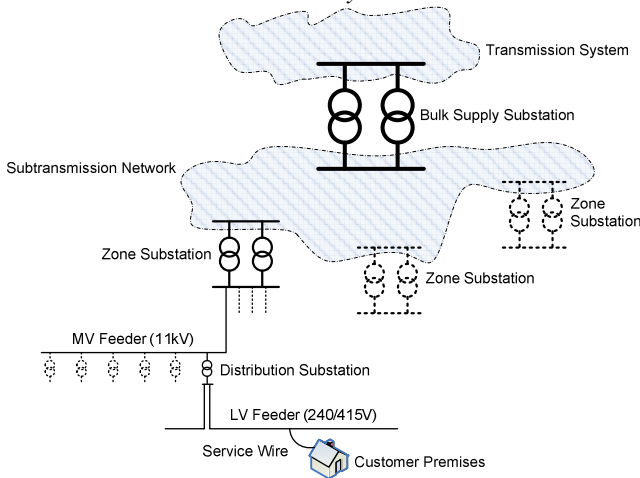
Transmission System

Bulk Supply Substation

Subtransmission Network

Zone Substation

Zone Substation

Zone Substation

MV Feeder (11kV)

Distribution Substation

LV Feeder (240/415V)

Service Wire

Customer Premises